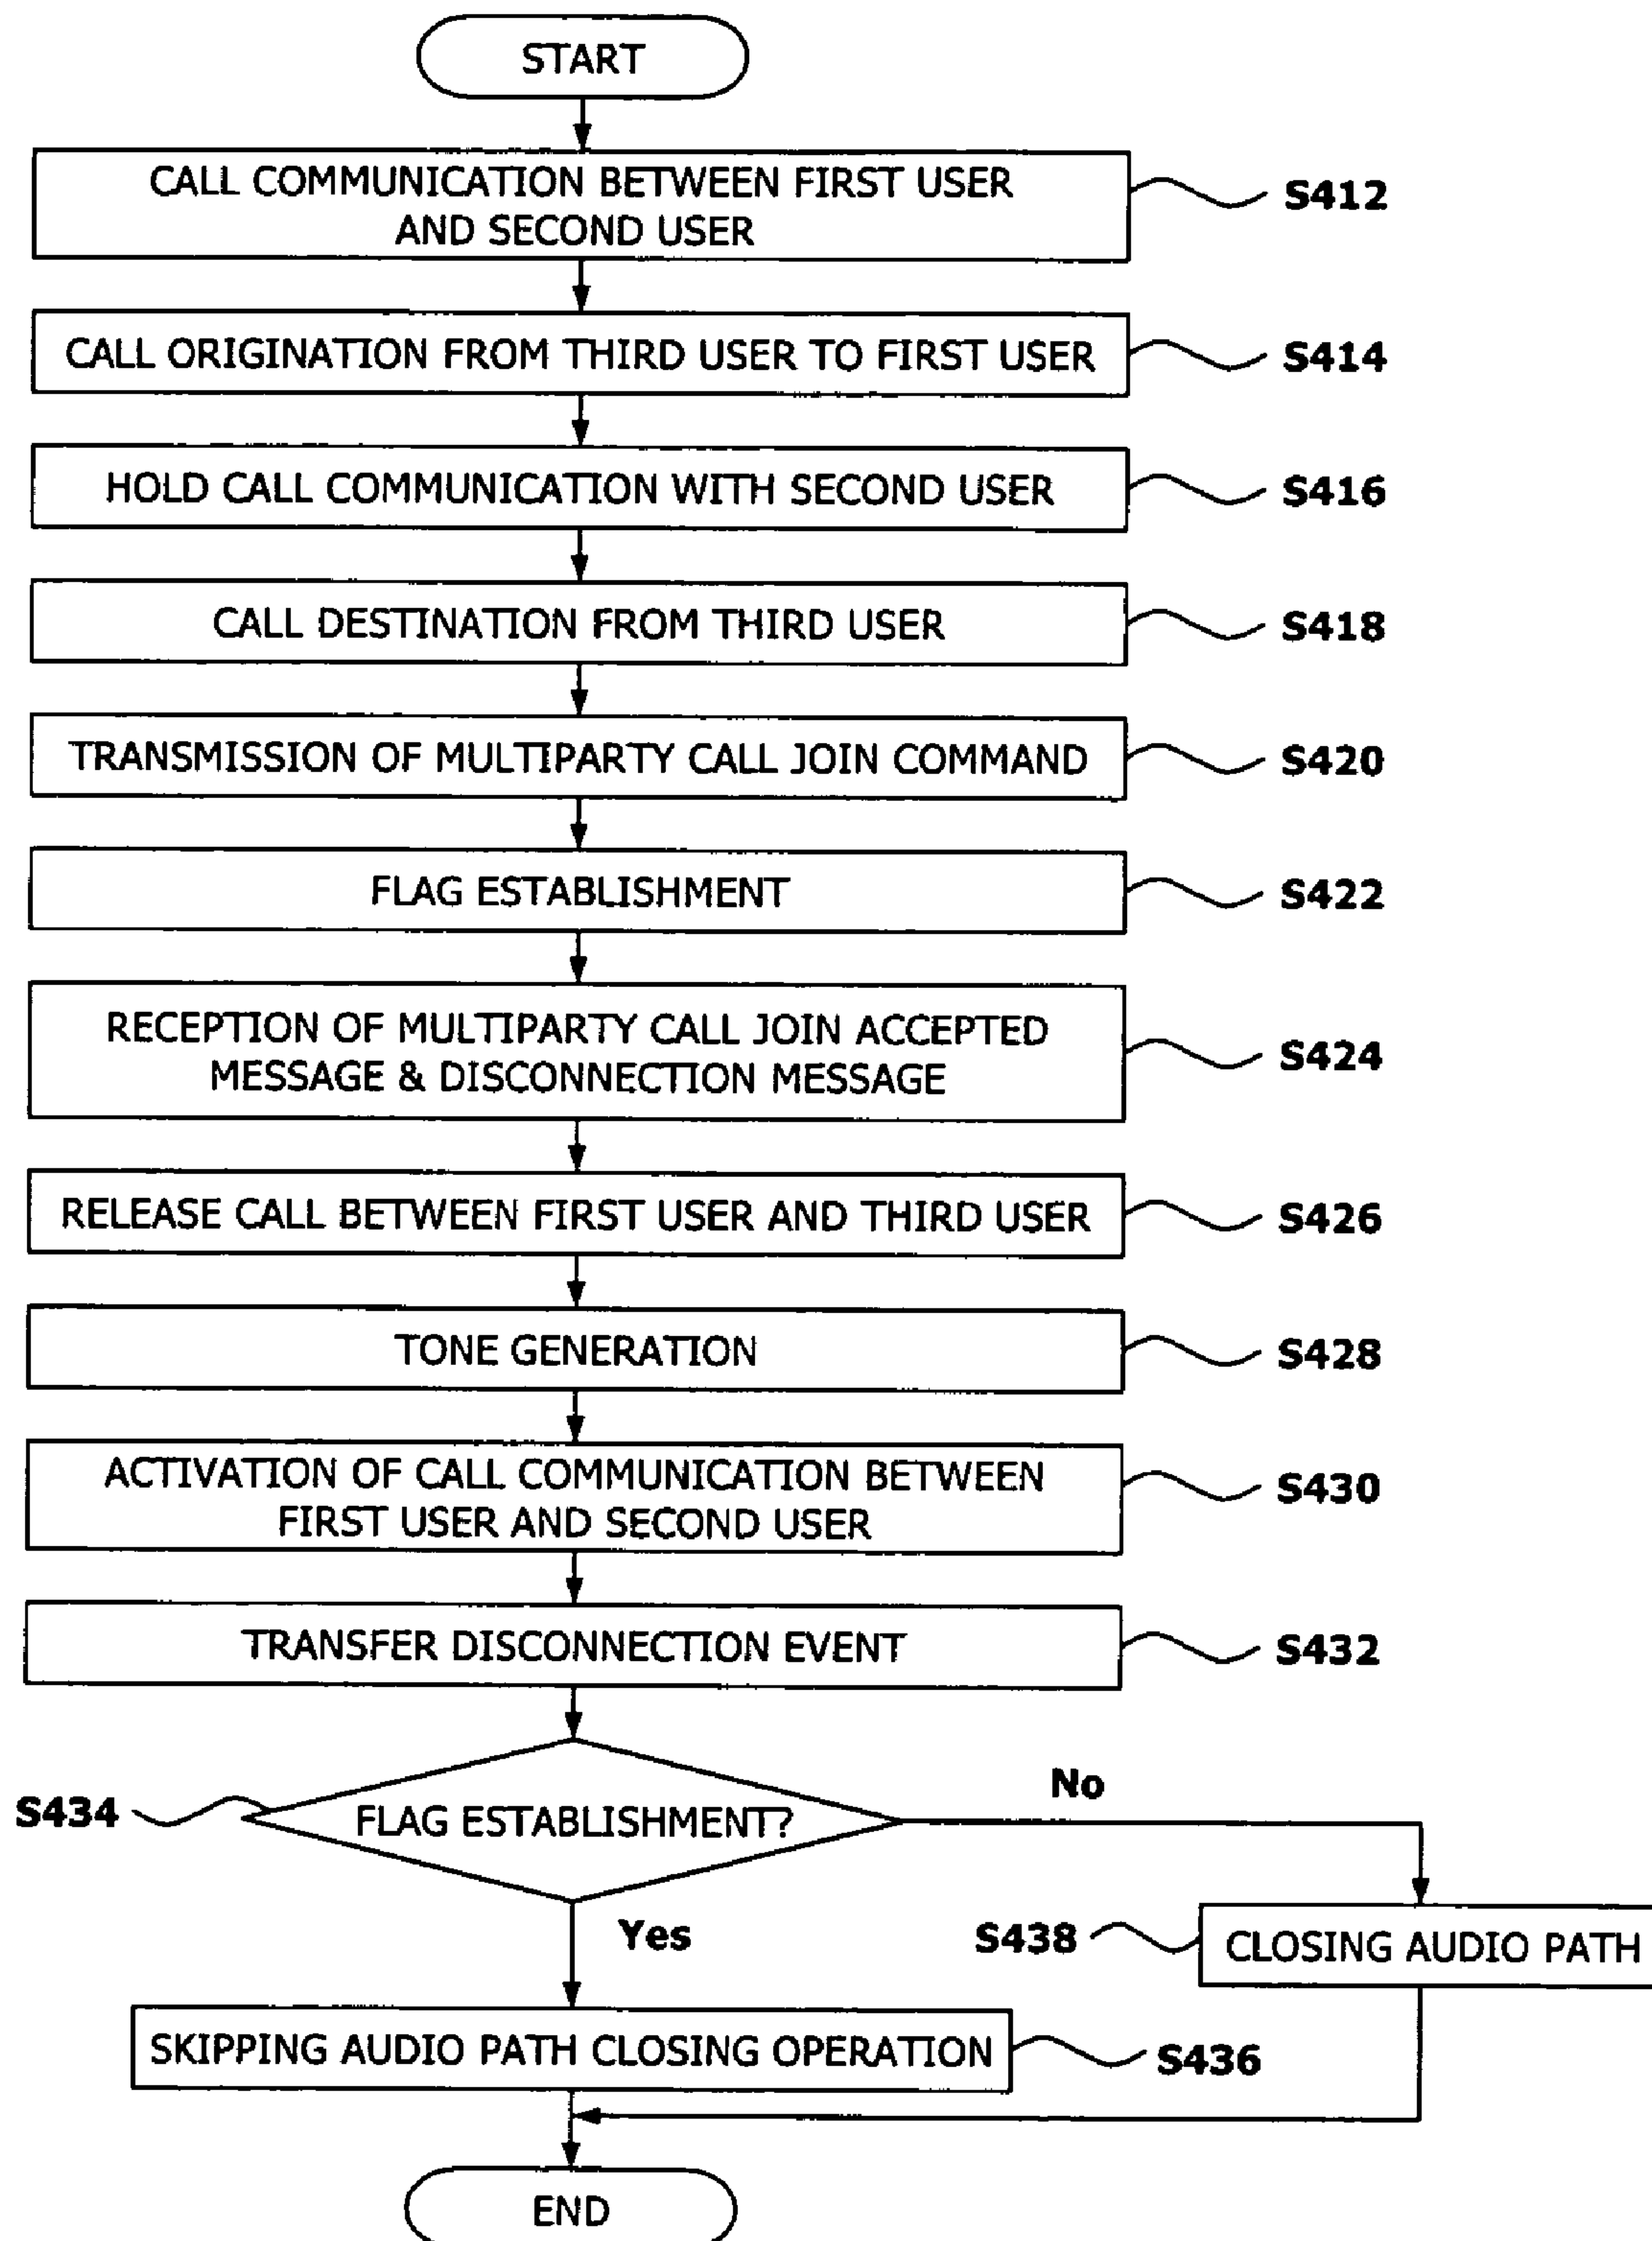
START

CALL COMMUNICATION BETWEEN FIRST USER AND SECOND USER

S412

CALL ORIGINATION FROM THIRD USER TO FIRST USER

S414

HOLD CALL COMMUNICATION WITH SECOND USER

S416

CALL DESTINATION FROM THIRD USER

S418

TRANSMISSION OF MULTIPARTY CALL JOIN COMMAND

S420

FLAG ESTABLISHMENT

S422

RECEPTION OF MULTIPARTY CALL JOIN ACCEPTED MESSAGE & DISCONNECTION MESSAGE

S424

RELEASE CALL BETWEEN FIRST USER AND THIRD USER

S426

TONE GENERATION

S428

ACTIVATION OF CALL COMMUNICATION BETWEEN FIRST USER AND SECOND USER

S430

TRANSFER DISCONNECTION EVENT

S432

S434

FLAG ESTABLISHMENT?

No

Yes

S438

CLOSING AUDIO PATH

SKIPPING AUDIO PATH CLOSING OPERATION

S436

END